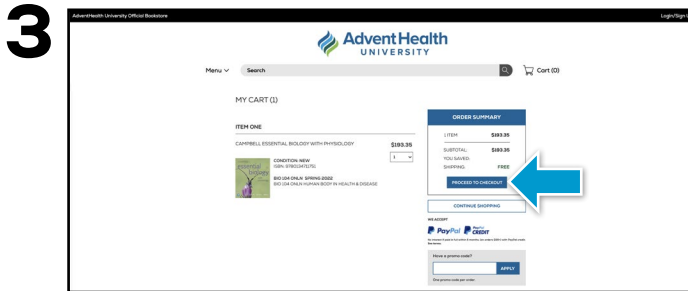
3

AdventHealth University Official Bookstore

Login/Sign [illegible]

AdventHealth UNIVERSITY

Menu

Search

Cart (0)

MY CART (1)

ITEM ONE

CAMPBELL ESSENTIAL BIOLOGY WITH PHYSIOLOGY

$193.35

1

CONDITION NEW
ISBN: 9780134711751

BIO 104 ONLN SPRING 2022
BIO 104 ONLN HUMAN BODY IN HEALTH & DISEASE

ORDER SUMMARY

1 ITEM $193.35

SUBTOTAL $193.35
YOU SAVED:
SHIPPING: FREE

PROCEED TO CHECKOUT

CONTINUE SHOPPING

WE ACCEPT

PayPal PayPal CREDIT

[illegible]

Have a promo code?

APPLY

One promo code per order